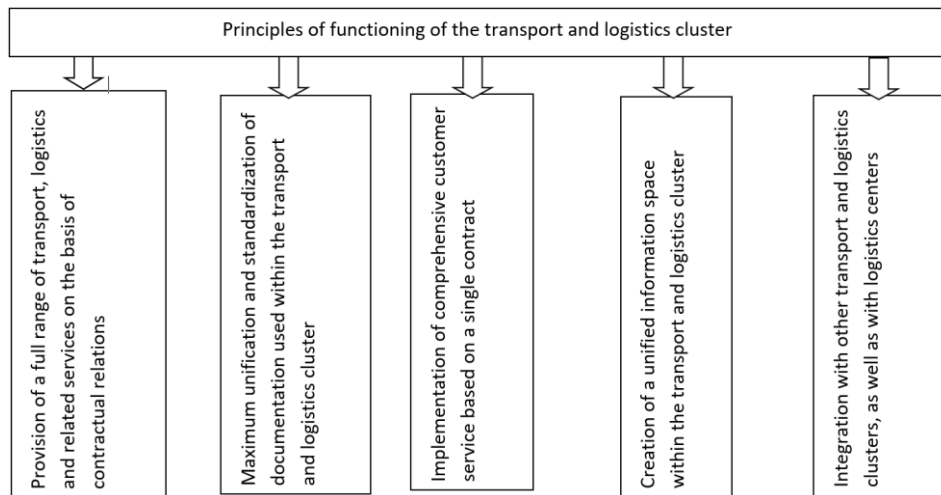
Principles of functioning of the transport and logistics cluster

Provision of a full range of transport, logistics and related services on the basis of contractual relations

Maximum unification and standardization of documentation used within the transport and logistics cluster

Implementation of comprehensive customer service based on a single contract

Creation of a unified information space within the transport and logistics cluster

Integration with other transport and logistics clusters, as well as with logistics centers